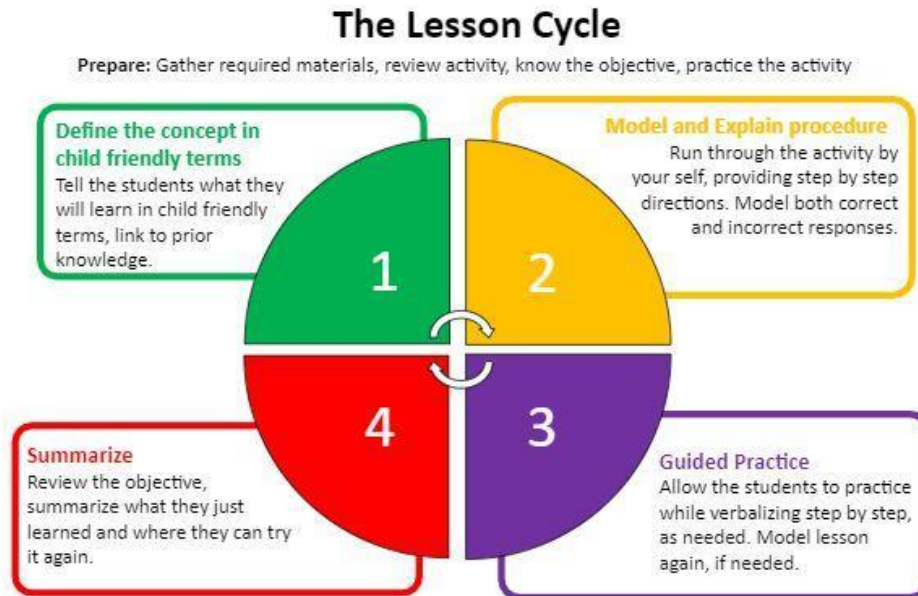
The Lesson Cycle

Prepare: Gather required materials, review activity, know the objective, practice the activity

Define the concept in child friendly terms
Tell the students what they will learn in child friendly terms, link to prior knowledge.

1

Model and Explain procedure
Run through the activity by your self, providing step by step directions. Model both correct and incorrect responses.

2

4

3

Summarize
Review the objective, summarize what they just learned and where they can try it again.

Guided Practice
Allow the students to practice while verbalizing step by step, as needed. Model lesson again, if needed.